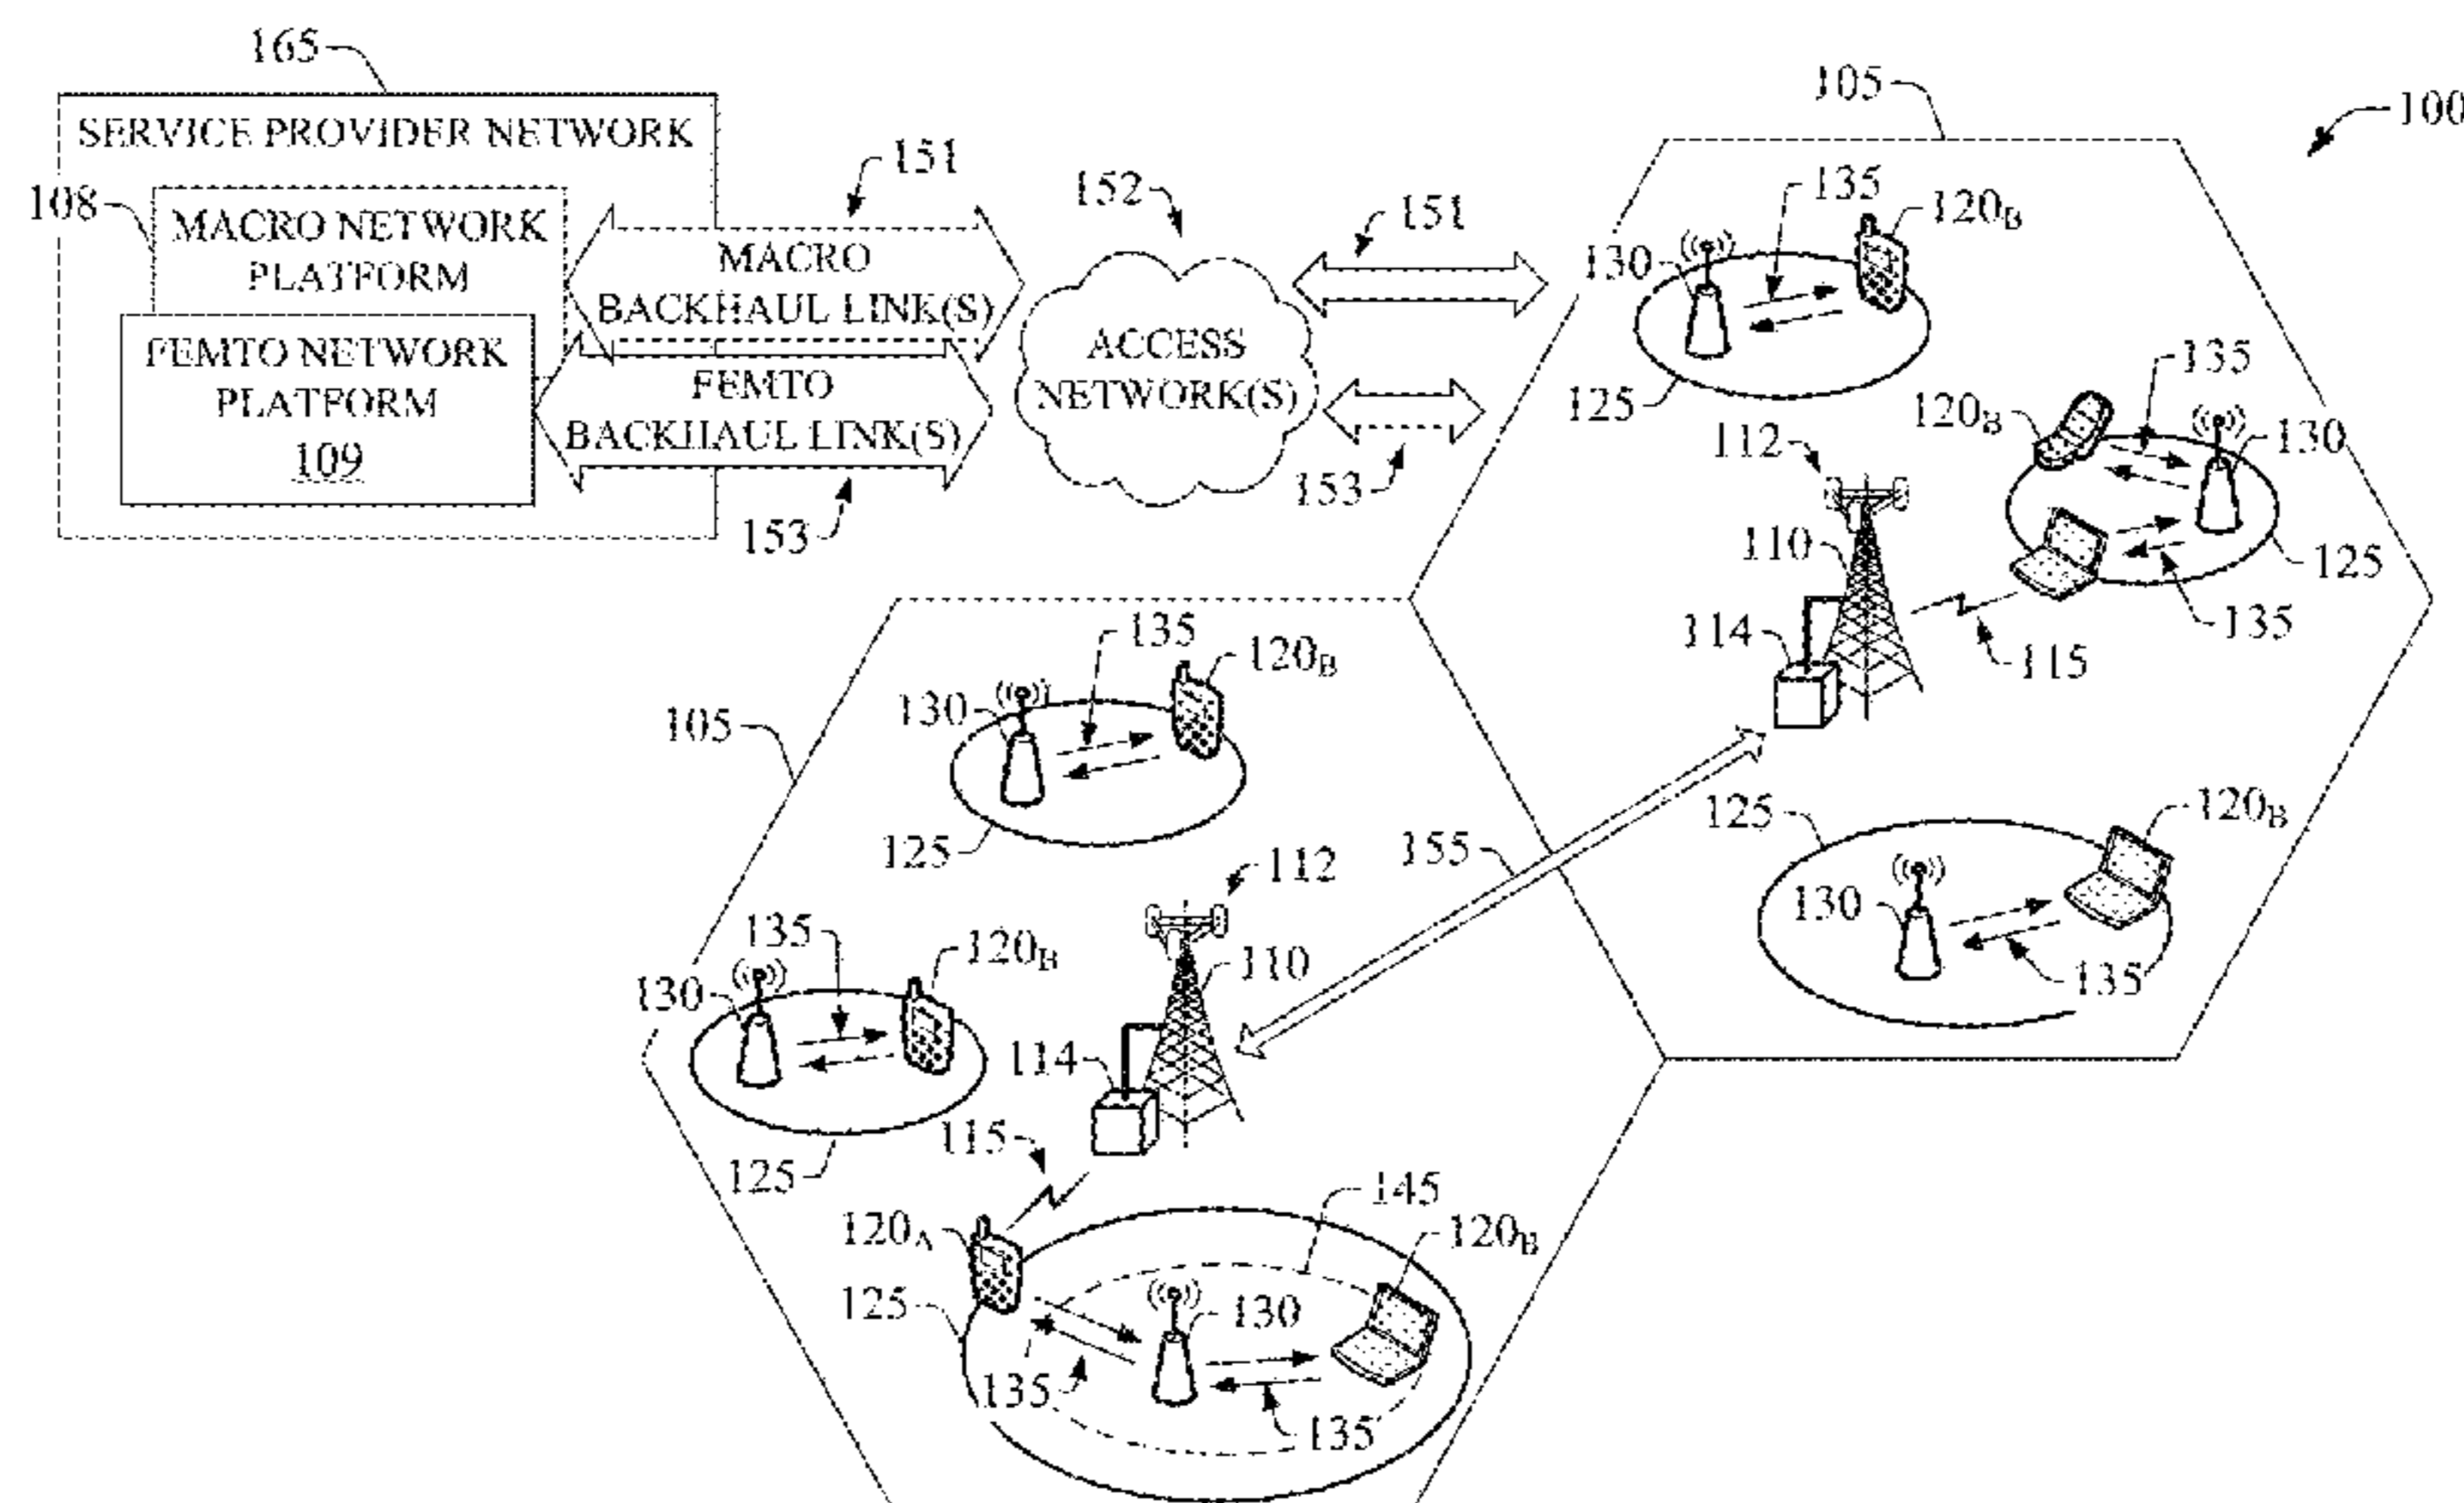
165

SERVICE PROVIDER NETWORK

108

MACRO NETWORK PLATFORM

FEMTO NETWORK PLATFORM
109

151

MACRO BACKHAUL LINK(S)

FEMTO BACKHAUL LINK(S)

153

152

ACCESS NETWORK(S)

151

153

105

100

135

$120_B$

130

125

135

$120_B$

130

112

110

125

135

114

115

105

135

$120_B$

130

125

155

112

110

135

$120_B$

130

114

125

115

$120_A$

145

$120_B$

125

130

135

135

125

$120_B$

130

135